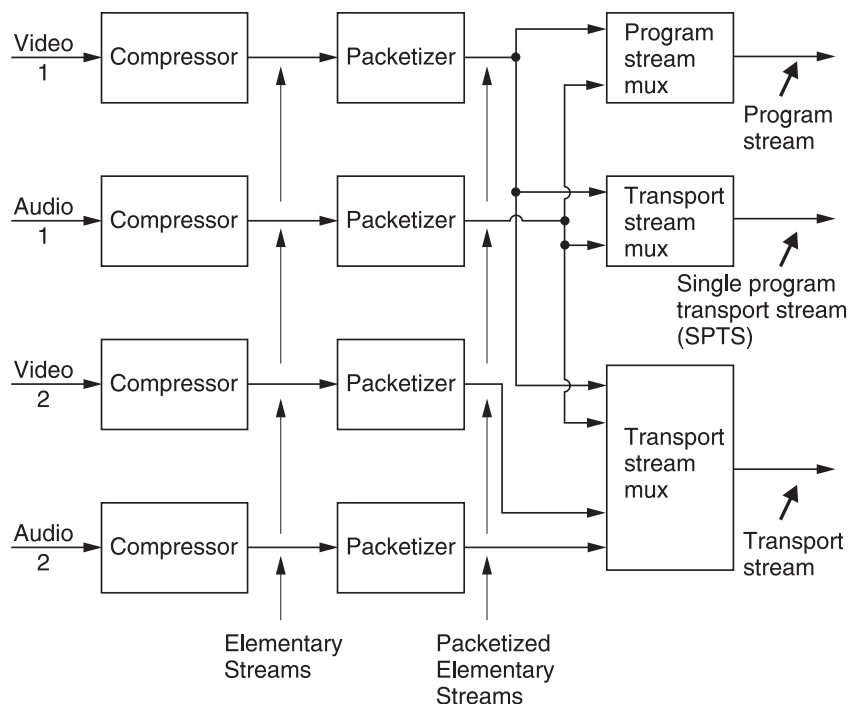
Video 1
Compressor
Packetizer
Program stream mux
Program stream

Audio 1
Compressor
Packetizer
Transport stream mux
Single program transport stream (SPTS)

Video 2
Compressor
Packetizer
Transport stream mux
Transport stream

Audio 2
Compressor
Packetizer

Elementary Streams
Packetized Elementary Streams